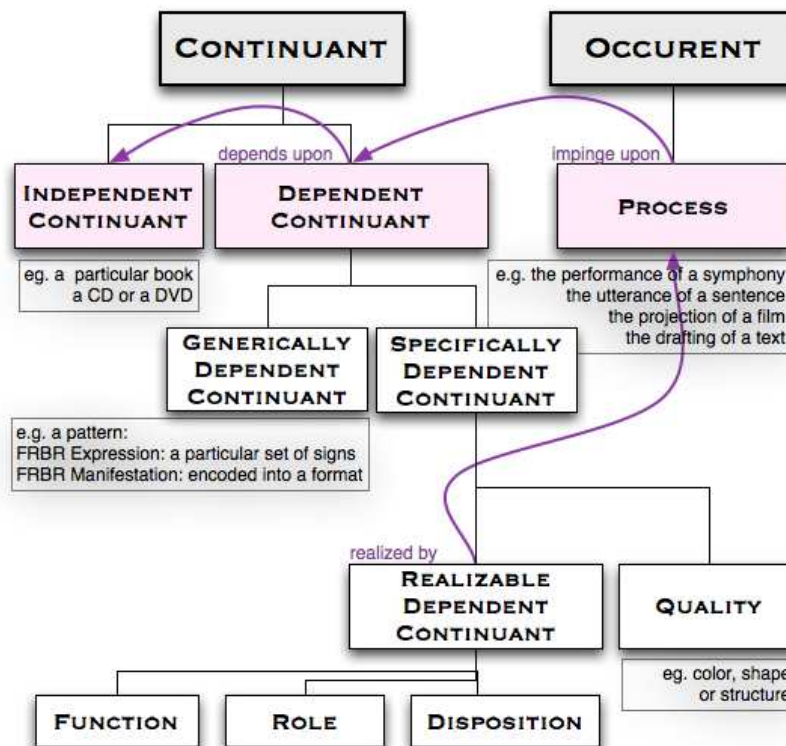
CONTINUANT

OCCURENT

depends upon

impinge upon

INDEPENDENT CONTINUANT

DEPENDENT CONTINUANT

PROCESS

eg. a particular book a CD or a DVD

e.g. the performance of a symphony the utterance of a sentence the projection of a film the drafting of a text

GENERICALLY DEPENDENT CONTINUANT

SPECIFICALLY DEPENDENT CONTINUANT

e.g. a pattern:
FRBR Expression: a particular set of signs
FRBR Manifestation: encoded into a format

realized by

REALIZABLE DEPENDENT CONTINUANT

QUALITY

eg. color, shape or structure

FUNCTION

ROLE

DISPOSITION